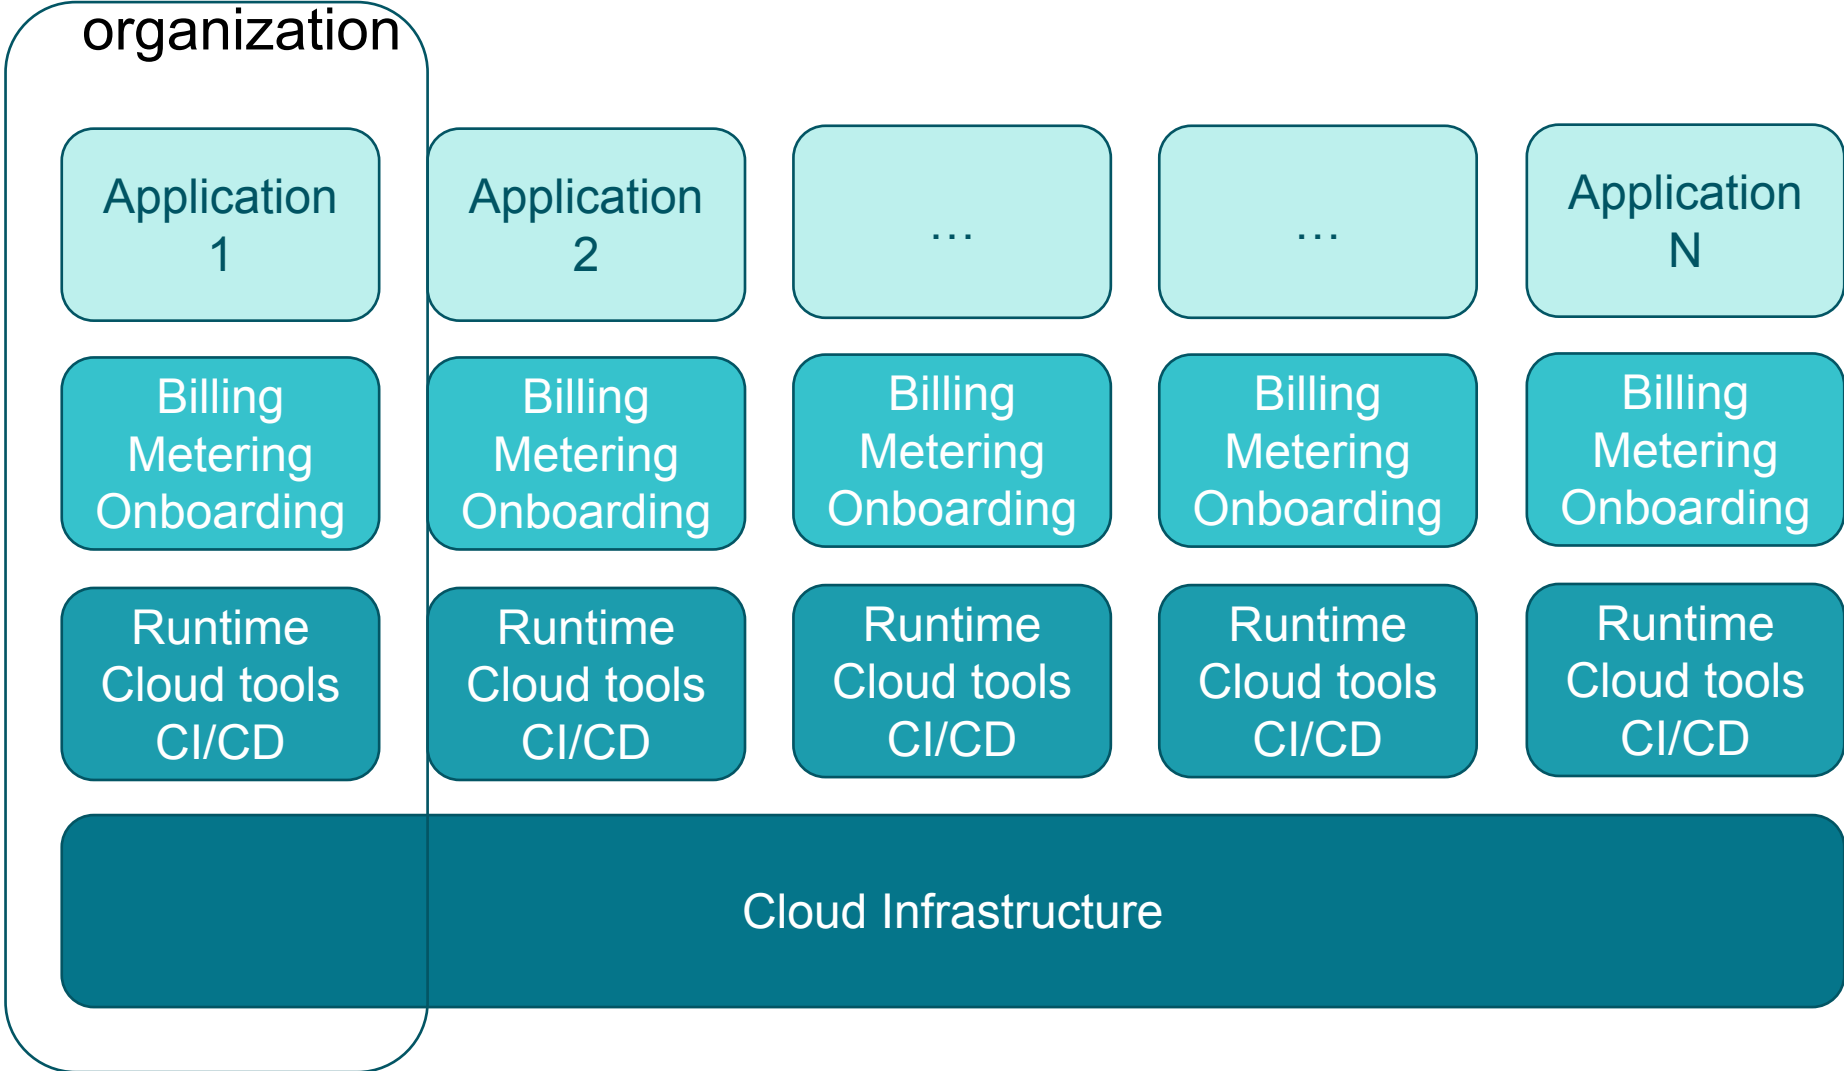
organization

Application 1

Application 2

…

…

Application N

Billing
Metering
Onboarding

Billing
Metering
Onboarding

Billing
Metering
Onboarding

Billing
Metering
Onboarding

Billing
Metering
Onboarding

Runtime
Cloud tools
CI/CD

Runtime
Cloud tools
CI/CD

Runtime
Cloud tools
CI/CD

Runtime
Cloud tools
CI/CD

Runtime
Cloud tools
CI/CD

Cloud Infrastructure